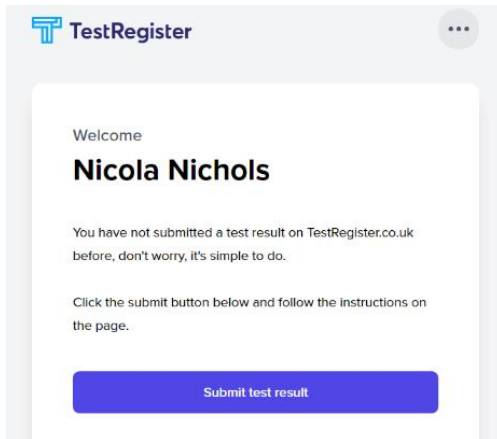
TestRegister

•••

Welcome

Nicola Nichols

You have not submitted a test result on TestRegister.co.uk before, don't worry, it's simple to do.

Click the submit button below and follow the instructions on the page.

Submit test result